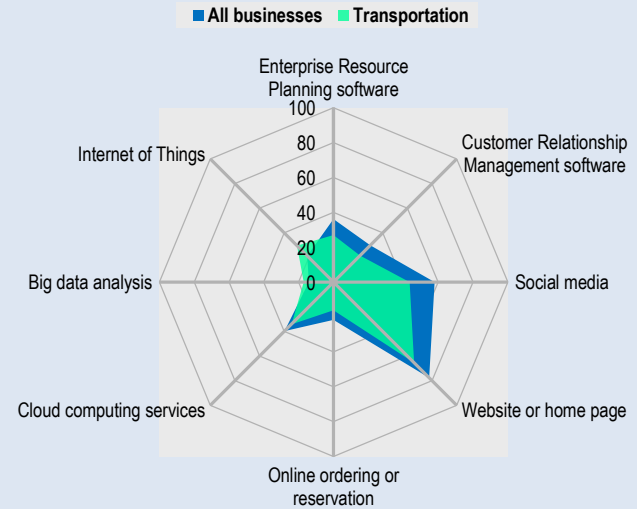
All businesses Transportation

Enterprise Resource Planning software

Customer Relationship Management software

Social media

Website or home page

Online ordering or reservation

Cloud computing services

Big data analysis

Internet of Things

100
80
60
40
20
0